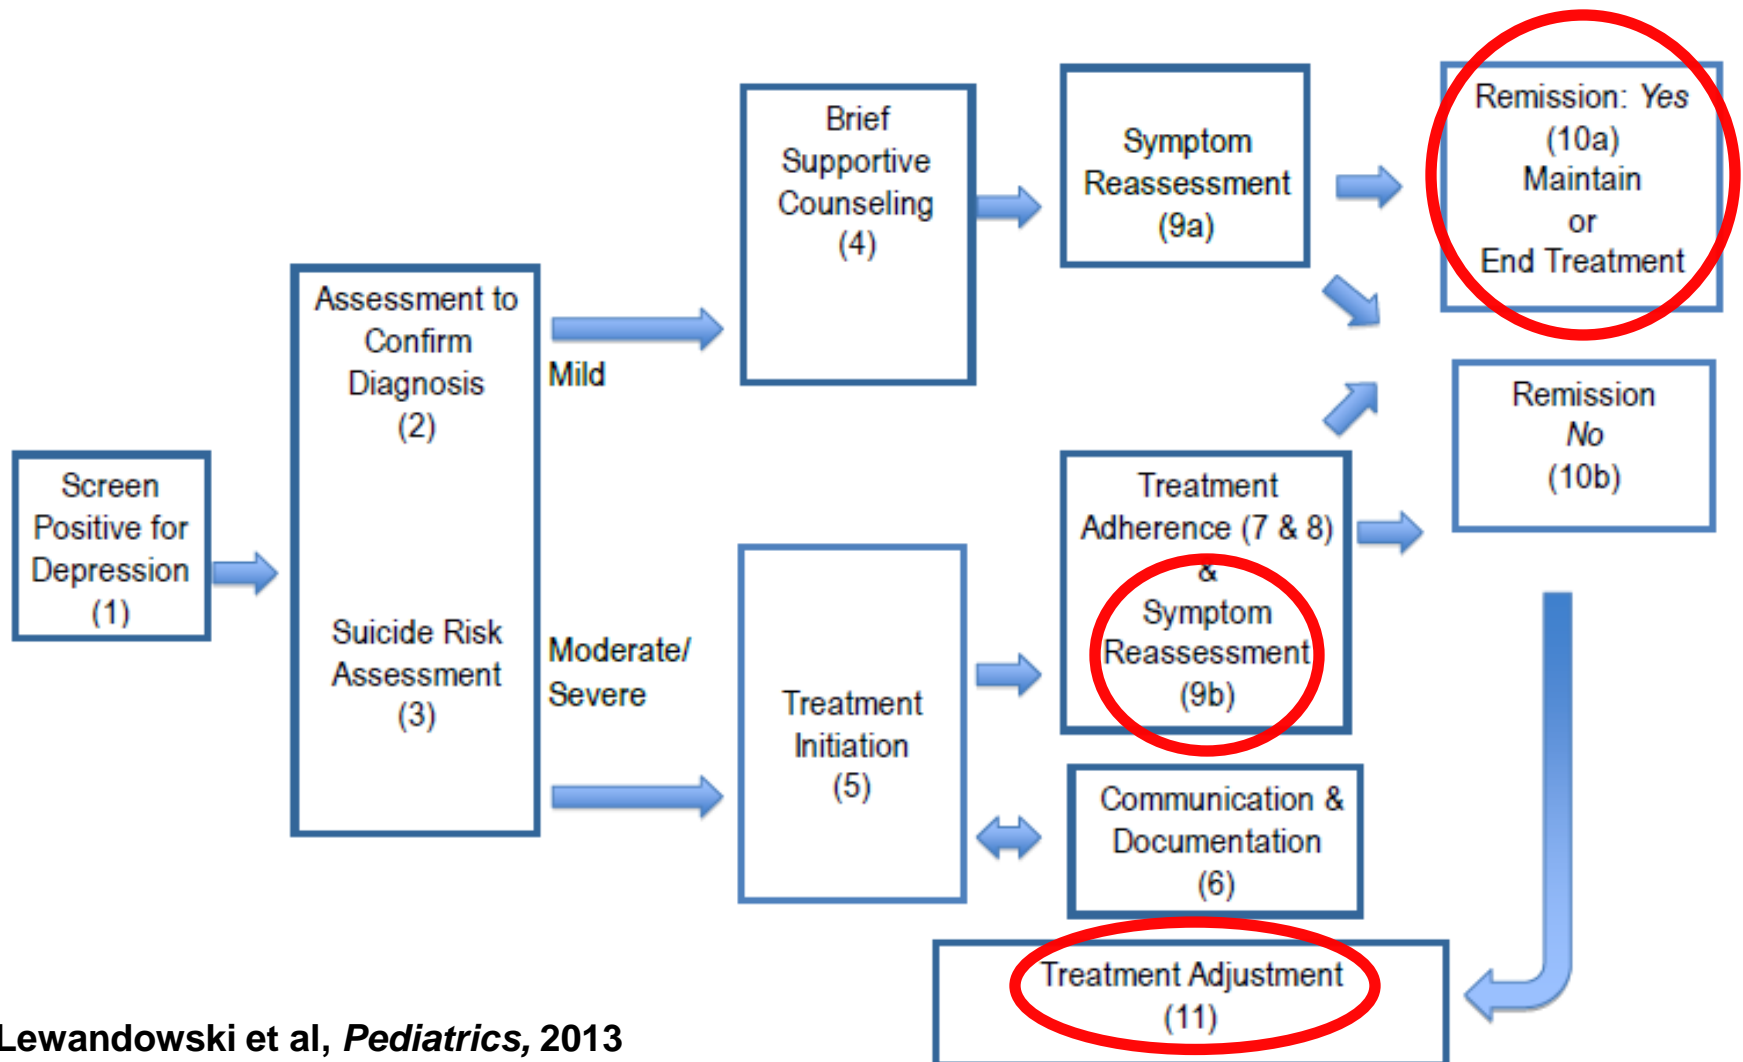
Screen Positive for Depression (1)

Assessment to Confirm Diagnosis (2)

Suicide Risk Assessment (3)

Mild

Moderate/ Severe

Brief Supportive Counseling (4)

Treatment Initiation (5)

Symptom Reassessment (9a)

Treatment Adherence (7 & 8) & Symptom Reassessment (9b)

Communication & Documentation (6)

Remission: *Yes* (10a) Maintain or End Treatment

Remission *No* (10b)

Treatment Adjustment (11)

**Lewandowski et al, *Pediatrics,* 2013**